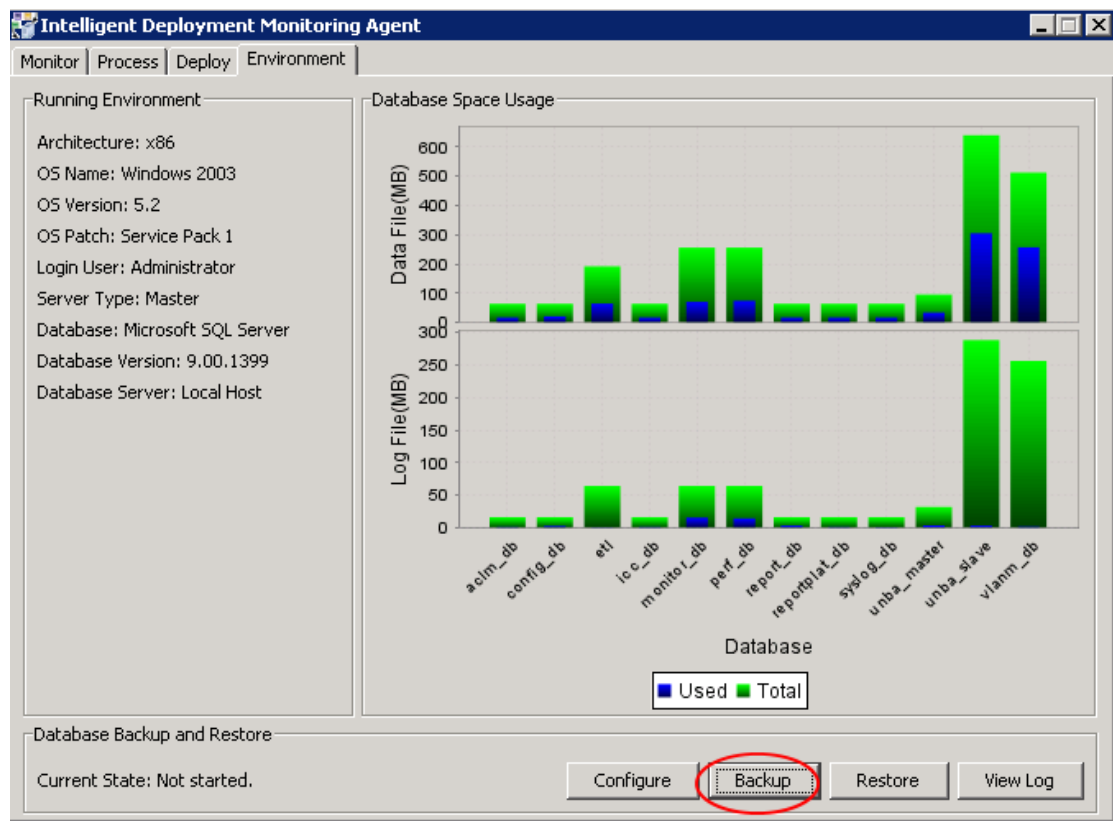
Intelligent Deployment Monitoring Agent

Monitor | Process | Deploy | Environment

Running Environment

Architecture: x86
OS Name: Windows 2003
OS Version: 5.2
OS Patch: Service Pack 1
Login User: Administrator
Server Type: Master
Database: Microsoft SQL Server
Database Version: 9.00.1399
Database Server: Local Host

Database Space Usage

Data File(MB)
600
500
400
300
200
100
0

Log File(MB)
300
250
200
150
100
50
0

aclm_db config_db etl icc_db monitor_db perf_db report_db reportplat_db syslog_db unba_master unba_slave vlanm_db

Database

Used Total

Database Backup and Restore

Current State: Not started.

Configure Backup Restore View Log